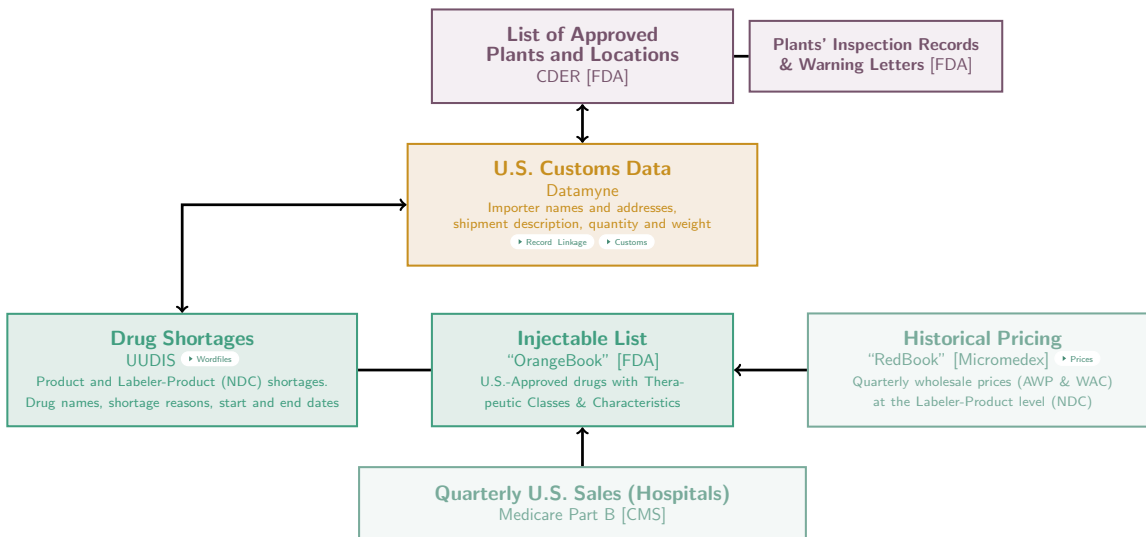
List of Approved Plants and Locations
CDER [FDA]

Plants' Inspection Records & Warning Letters [FDA]

U.S. Customs Data
Datamyne
Importer names and addresses, shipment description, quantity and weight
Record Linkage
Customs

Drug Shortages
UUDIS Wordfiles
Product and Labeler-Product (NDC) shortages. Drug names, shortage reasons, start and end dates

Injectable List
"OrangeBook" [FDA]
U.S.-Approved drugs with Therapeutic Classes & Characteristics

Historical Pricing
"RedBook" [Micromedex] Prices
Quarterly wholesale prices (AWP & WAC) at the Labeler-Product level (NDC)

Quarterly U.S. Sales (Hospitals)
Medicare Part B [CMS]